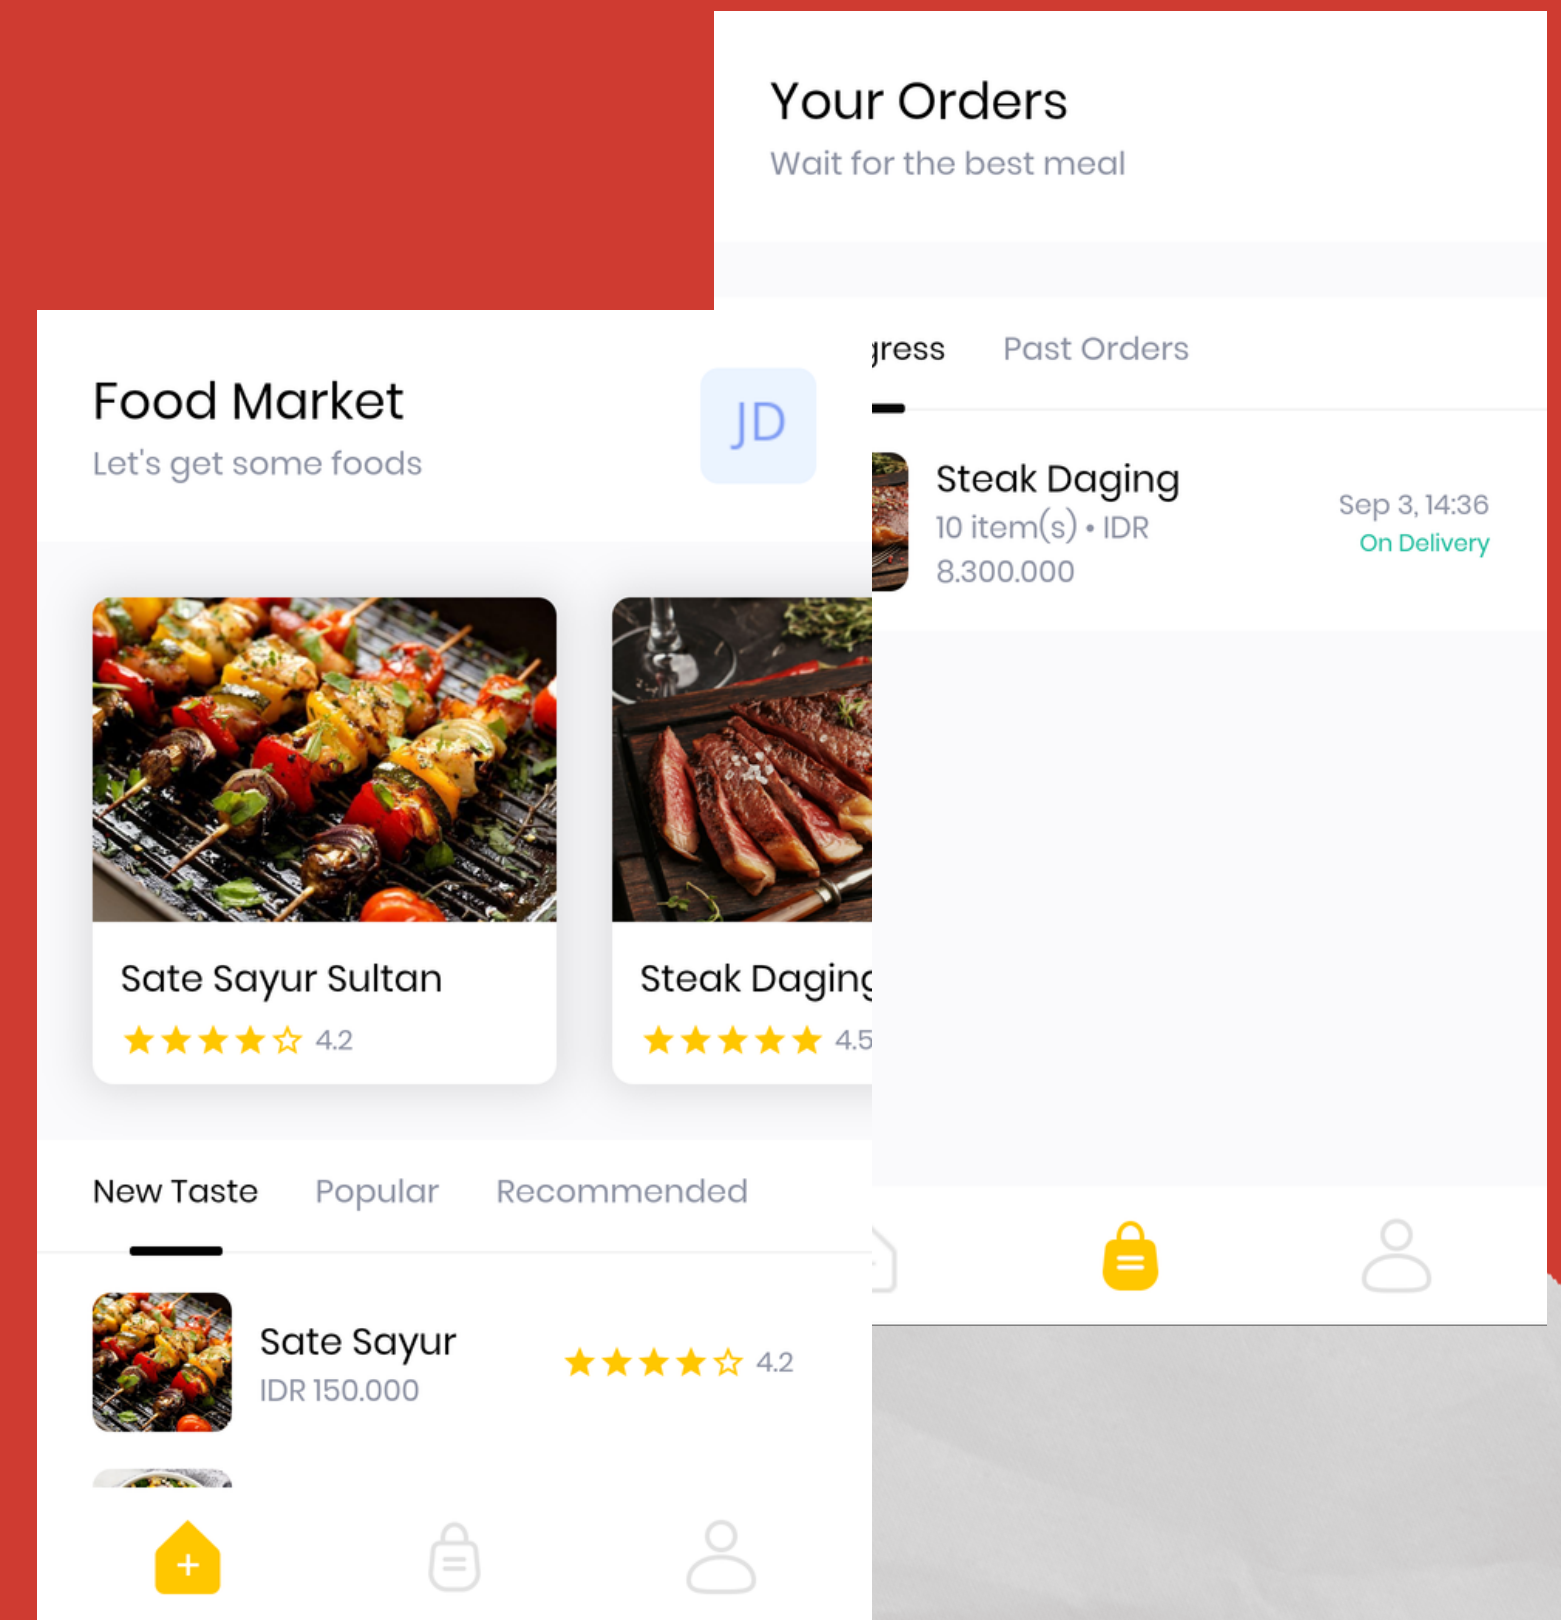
Your Orders

Wait for the best meal

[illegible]gress

Past Orders

Steak Daging

10 item(s) • IDR 8.300.000

Sep 3, 14:36

On Delivery

Food Market

Let's get some foods

JD

Sate Sayur Sultan

4.2

Steak Dagin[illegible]

4.5

New Taste

Popular

Recommended

Sate Sayur

IDR 150.000

4.2